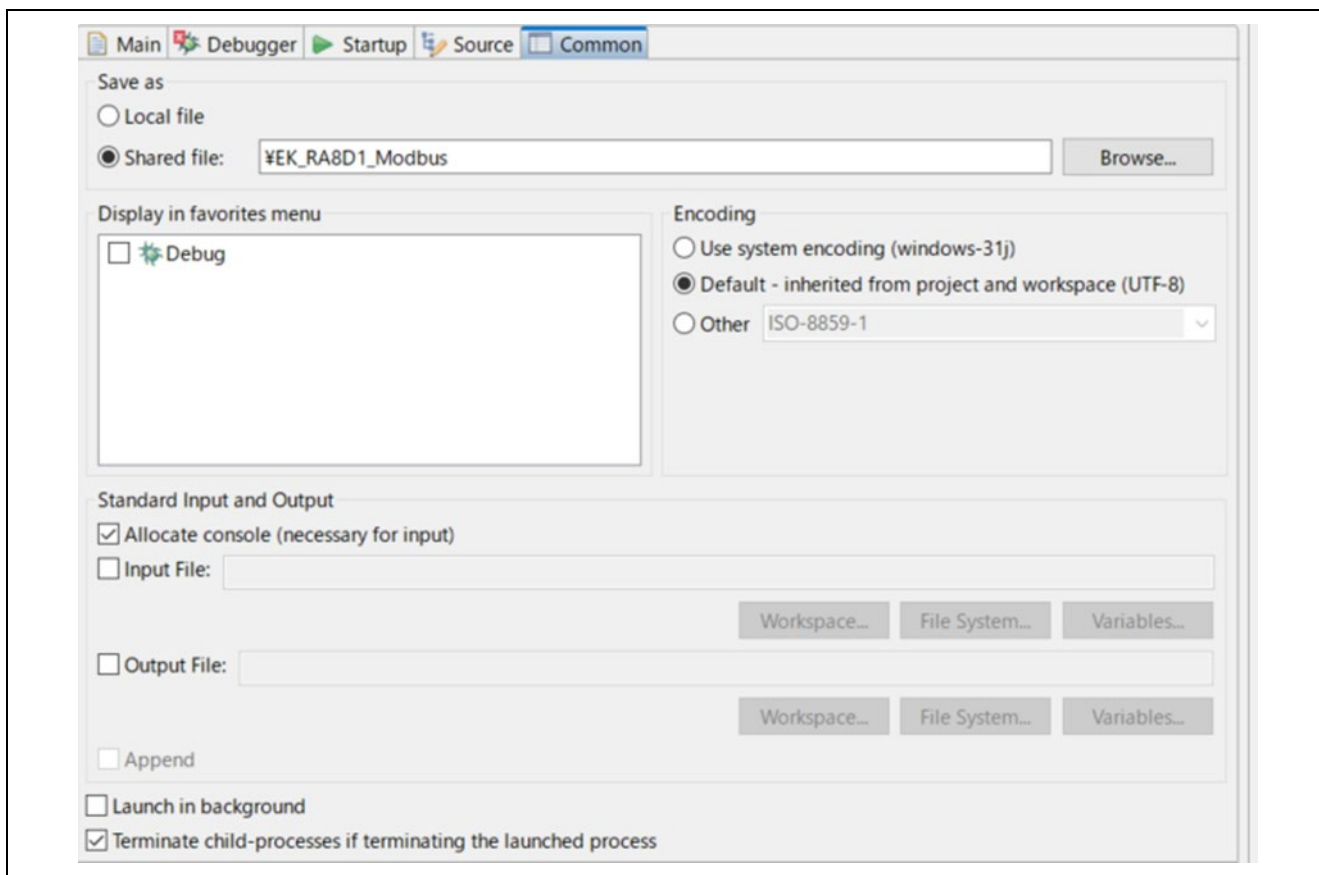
Main Debugger Startup Source Common

Save as

Local file

Shared file: ¥EK_RA8D1_Modbus

Browse...

Display in favorites menu

Debug

Encoding

Use system encoding (windows-31j)

Default - inherited from project and workspace (UTF-8)

Other ISO-8859-1

Standard Input and Output

Allocate console (necessary for input)

Input File:

Workspace... File System... Variables...

Output File:

Workspace... File System... Variables...

Append

Launch in background

Terminate child-processes if terminating the launched process